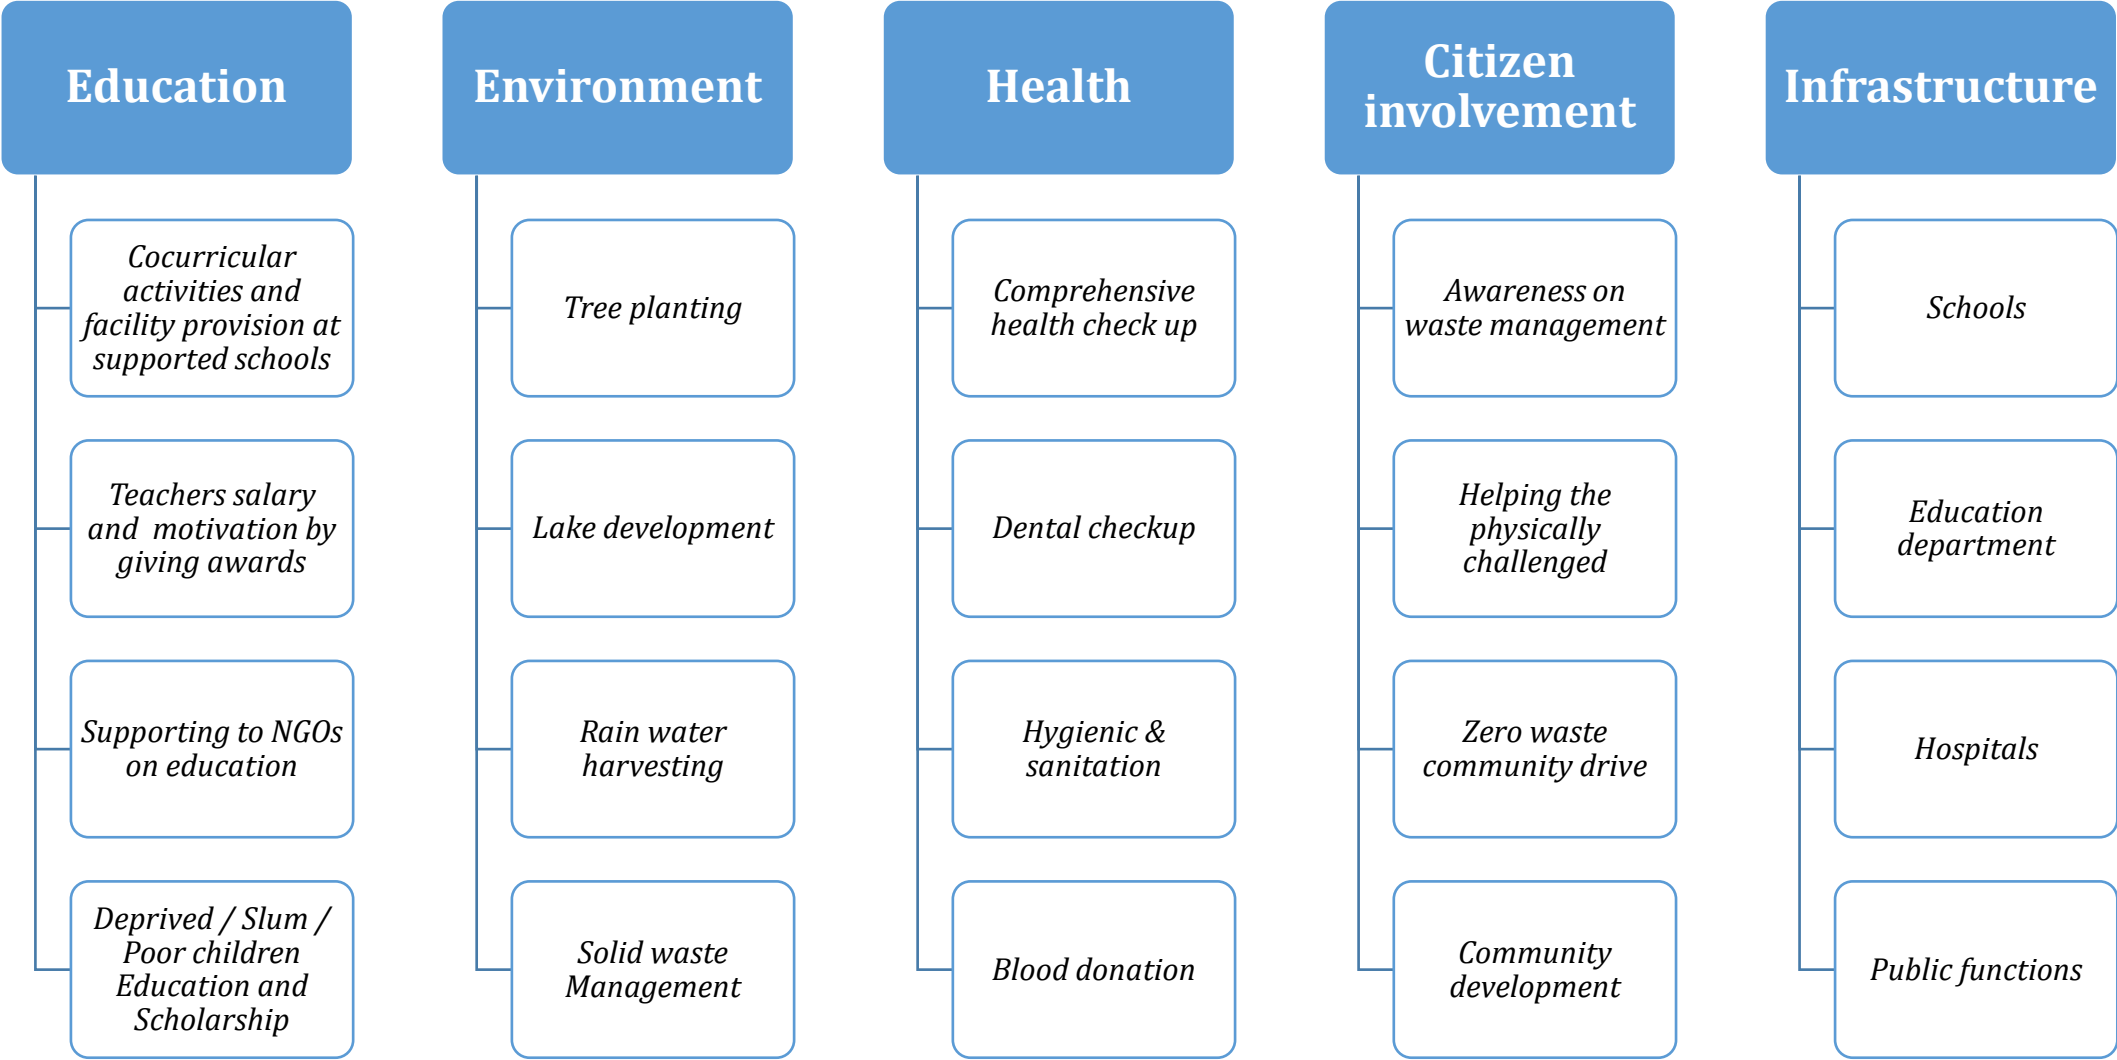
Education

Cocurricular activities and facility provision at supported schools

Teachers salary and motivation by giving awards

Supporting to NGOs on education

Deprived / Slum / Poor children Education and Scholarship

Environment

Tree planting

Lake development

Rain water harvesting

Solid waste Management

Health

Comprehensive health check up

Dental checkup

Hygienic & sanitation

Blood donation

Citizen involvement

Awareness on waste management

Helping the physically challenged

Zero waste community drive

Community development

Infrastructure

Schools

Education department

Hospitals

Public functions